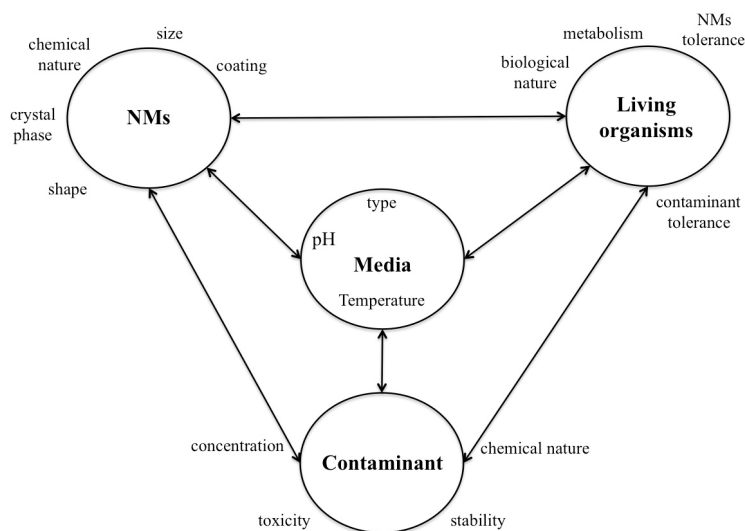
chemical nature

size

coating

crystal phase

NMs

shape

metabolism

NMs tolerance

biological nature

Living organisms

contaminant tolerance

type

pH

Media

Temperature

concentration

Contaminant

chemical nature

toxicity

stability